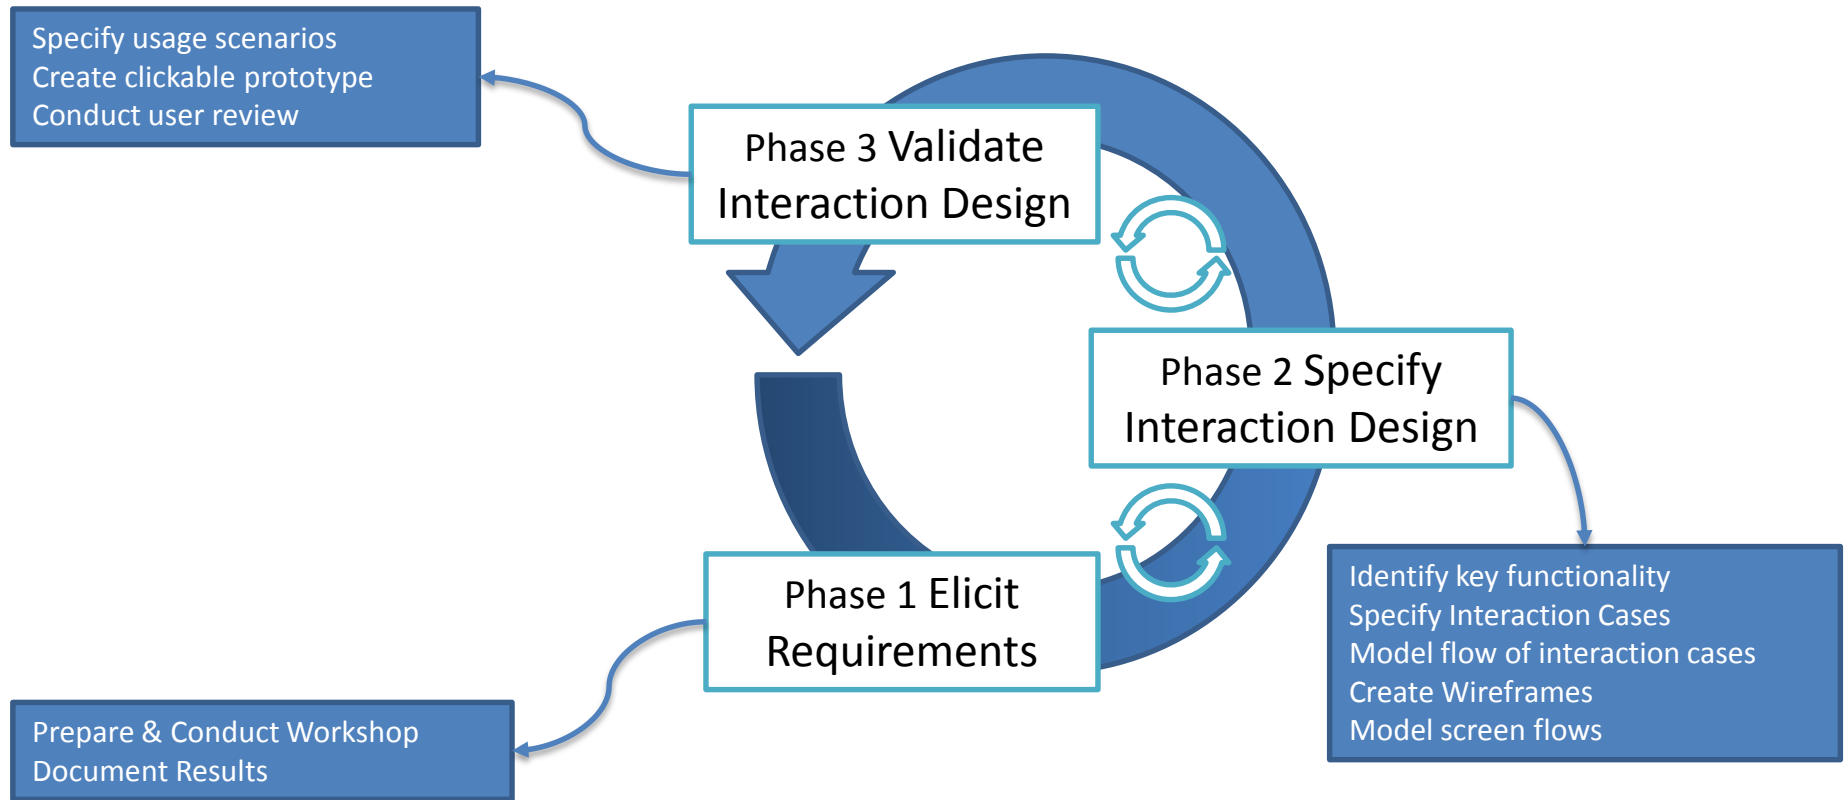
Specify usage scenarios
Create clickable prototype
Conduct user review

Phase 3 Validate Interaction Design

Phase 2 Specify Interaction Design

Phase 1 Elicit Requirements

Identify key functionality
Specify Interaction Cases
Model flow of interaction cases
Create Wireframes
Model screen flows

Prepare & Conduct Workshop
Document Results